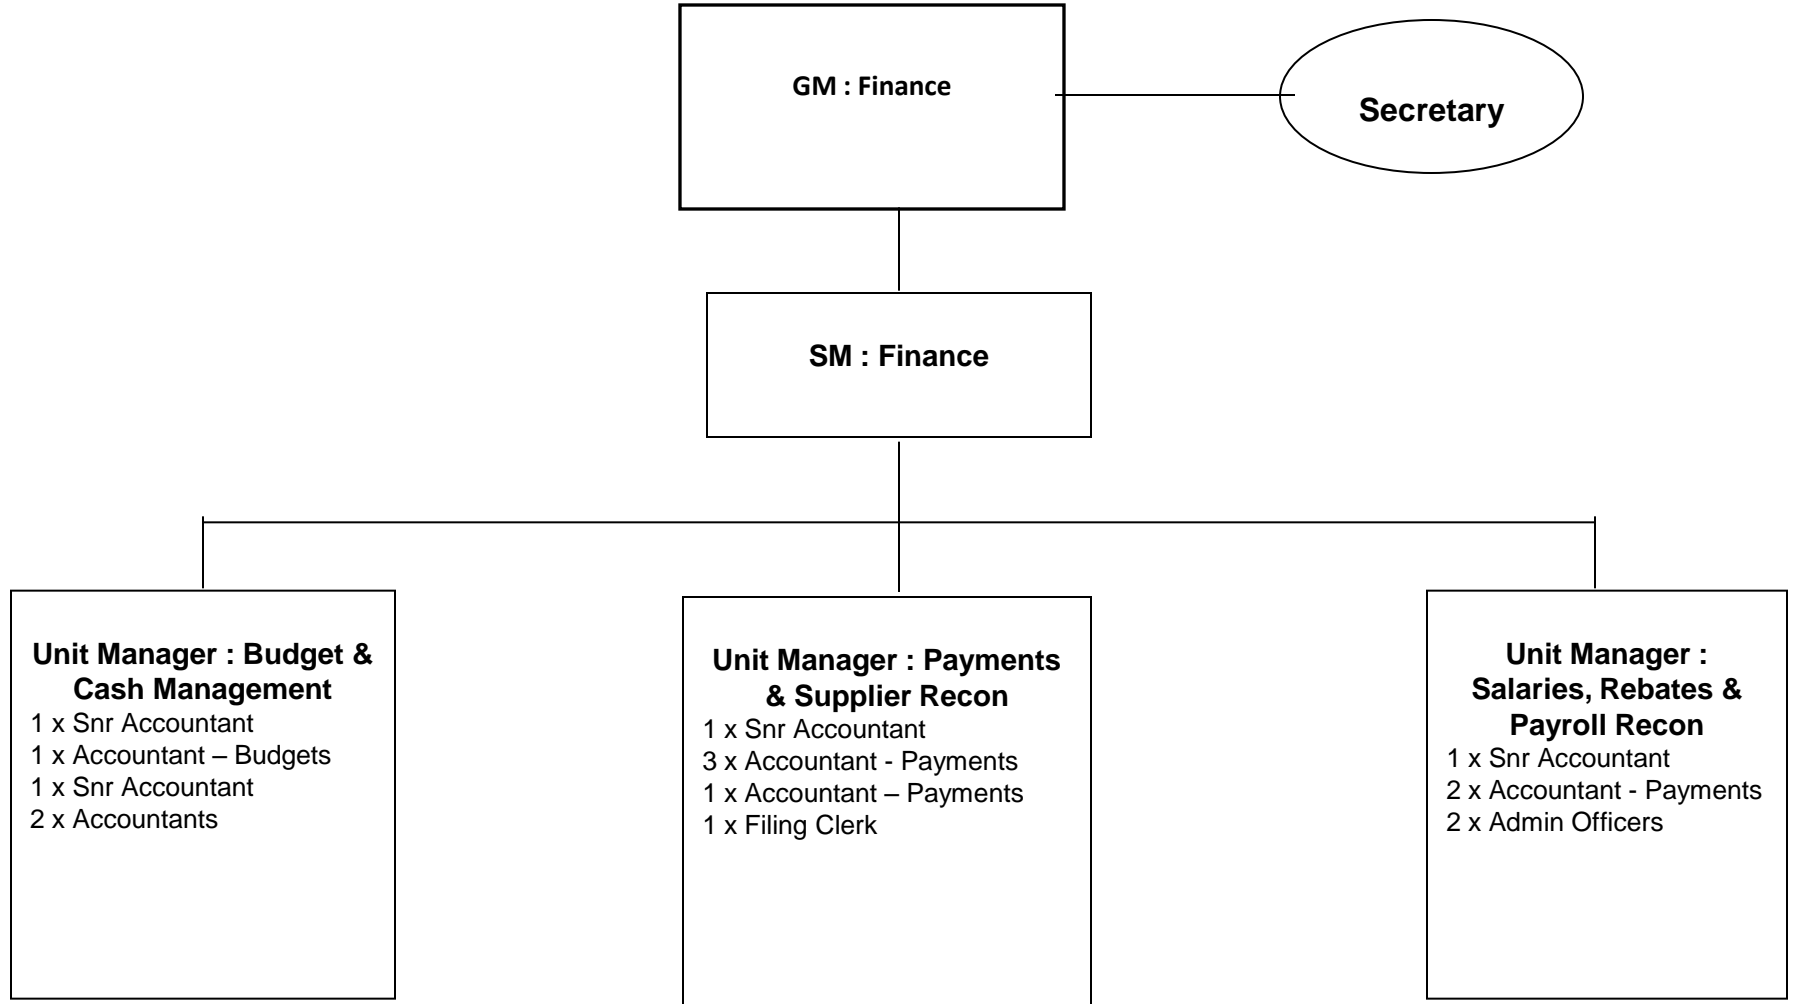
GM : Finance

Secretary

SM : Finance

Unit Manager : Budget & Cash Management
1 x Snr Accountant
1 x Accountant – Budgets
1 x Snr Accountant
2 x Accountants

Unit Manager : Payments & Supplier Recon
1 x Snr Accountant
3 x Accountant - Payments
1 x Accountant – Payments
1 x Filing Clerk

Unit Manager : Salaries, Rebates & Payroll Recon
1 x Snr Accountant
2 x Accountant - Payments
2 x Admin Officers